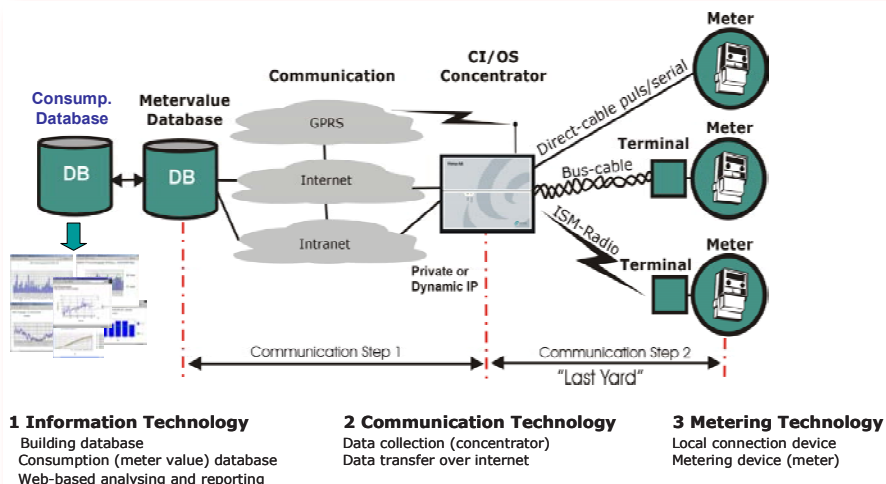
Consump. Database

DB

Metervalue Database

DB

Communication

GPRS

Internet

Intranet

CI/OS Concentrator

Private or Dynamic IP

Direct-cable puls/serial

Bus-cable

ISM-Radio

Meter

Terminal

Meter

Terminal

Meter

Communication Step 1

Communication Step 2

"Last Yard"

1 Information Technology
Building database
Consumption (meter value) database
Web-based analysing and reporting

2 Communication Technology
Data collection (concentrator)
Data transfer over internet

3 Metering Technology
Local connection device
Metering device (meter)